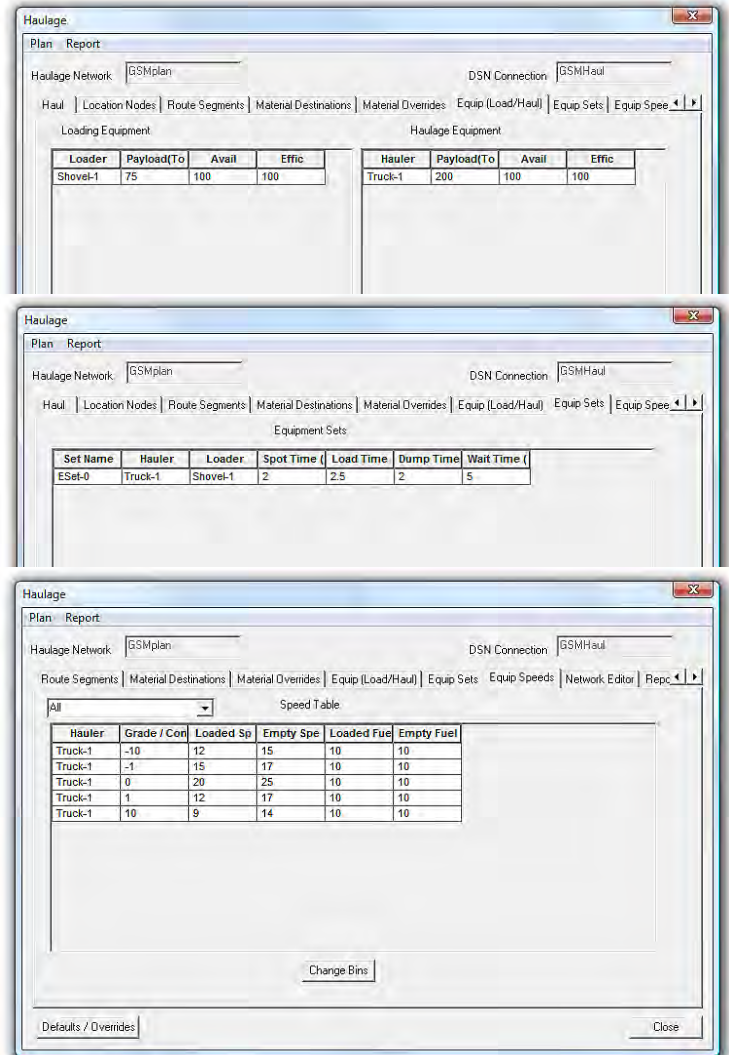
Haulage

Plan Report

Haulage Network GSMplan

DSN Connection GSMHaul

Haul | Location Nodes | Route Segments | Material Destinations | Material Overrides | Equip (Load/Haul) | Equip Sets | Equip Spee

Loading Equipment

| Loader | Payload(To | Avail | Effic |
|---|---|---|---|
| Shovel-1 | 75 | 100 | 100 |

Haulage Equipment

| Hauler | Payload(To | Avail | Effic |
|---|---|---|---|
| Truck-1 | 200 | 100 | 100 |

Haulage

Plan Report

Haulage Network GSMplan

DSN Connection GSMHaul

Haul | Location Nodes | Route Segments | Material Destinations | Material Overrides | Equip (Load/Haul) | Equip Sets | Equip Spee

Equipment Sets

| Set Name | Hauler | Loader | Spot Time ( | Load Time | Dump Time | Wait Time ( |
|---|---|---|---|---|---|---|
| ESet-0 | Truck-1 | Shovel-1 | 2 | 2.5 | 2 | 5 |

Haulage

Plan Report

Haulage Network GSMplan

DSN Connection GSMHaul

Route Segments | Material Destinations | Material Overrides | Equip (Load/Haul) | Equip Sets | Equip Speeds | Network Editor | Repc

All

Speed Table

| Hauler | Grade / Con | Loaded Sp | Empty Spe | Loaded Fue | Empty Fuel |
|---|---|---|---|---|---|
| Truck-1 | -10 | 12 | 15 | 10 | 10 |
| Truck-1 | -1 | 15 | 17 | 10 | 10 |
| Truck-1 | 0 | 20 | 25 | 10 | 10 |
| Truck-1 | 1 | 12 | 17 | 10 | 10 |
| Truck-1 | 10 | 9 | 14 | 10 | 10 |

Change Bins

Defaults / Overrides

Close